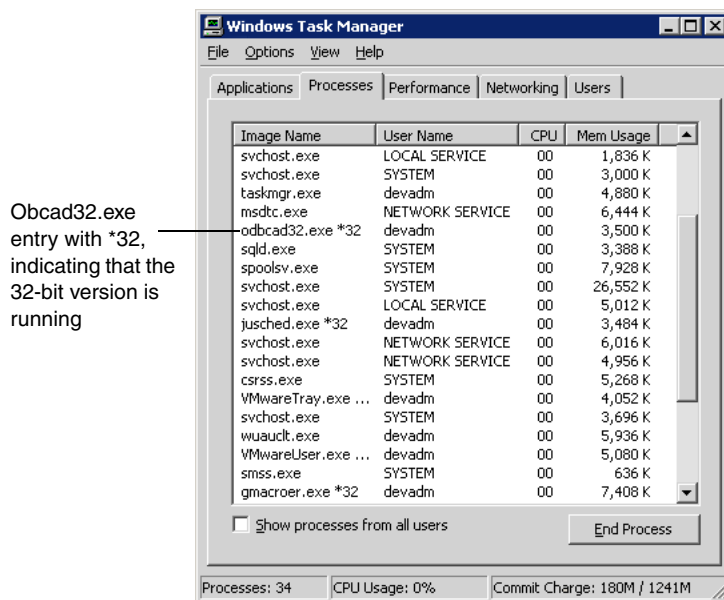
Obcad32.exe entry with *32, indicating that the 32-bit version is running

Windows Task Manager

File Options View Help

Applications Processes Performance Networking Users

| Image Name | User Name | CPU | Mem Usage |
|---|---|---|---|
| svchost.exe | LOCAL SERVICE | 00 | 1,836 K |
| svchost.exe | SYSTEM | 00 | 3,000 K |
| taskmgr.exe | devadm | 00 | 4,880 K |
| msdtc.exe | NETWORK SERVICE | 00 | 6,444 K |
| odbcad32.exe *32 | devadm | 00 | 3,500 K |
| sqld.exe | SYSTEM | 00 | 3,388 K |
| spoolsv.exe | SYSTEM | 00 | 7,928 K |
| svchost.exe | SYSTEM | 00 | 26,552 K |
| svchost.exe | LOCAL SERVICE | 00 | 5,012 K |
| jusched.exe *32 | devadm | 00 | 3,484 K |
| svchost.exe | NETWORK SERVICE | 00 | 6,016 K |
| svchost.exe | NETWORK SERVICE | 00 | 4,956 K |
| csrss.exe | SYSTEM | 00 | 5,268 K |
| VMwareTray.exe ... | devadm | 00 | 4,052 K |
| svchost.exe | SYSTEM | 00 | 3,696 K |
| wuauclt.exe | devadm | 00 | 5,936 K |
| VMwareUser.exe ... | devadm | 00 | 5,080 K |
| smss.exe | SYSTEM | 00 | 636 K |
| gmacroer.exe *32 | devadm | 00 | 7,408 K |

Show processes from all users

End Process

Processes: 34 CPU Usage: 0% Commit Charge: 180M / 1241M